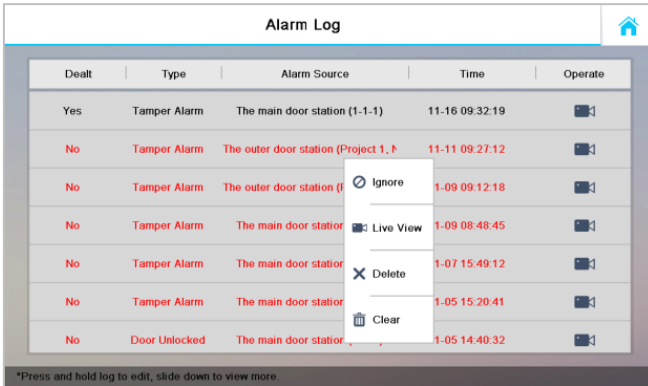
Alarm Log

| Dealt | Type | Alarm Source | Time | Operate |
|---|---|---|---|---|
| Yes | Tamper Alarm | The main door station (1-1-1) | 11-16 09:32:19 | |
| No | Tamper Alarm | The outer door station (Project 1, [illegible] | 11-11 09:27:12 | |
| No | Tamper Alarm | The outer door station ([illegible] | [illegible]1-09 09:12:18 | |
| No | Tamper Alarm | The main door station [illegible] | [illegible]1-09 08:48:45 | |
| No | Tamper Alarm | The main door station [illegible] | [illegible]1-07 15:49:12 | |
| No | Tamper Alarm | The main door station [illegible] | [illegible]1-05 15:20:41 | |
| No | Door Unlocked | The main door station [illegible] | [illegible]1-05 14:40:32 | |

Ignore
Live View
Delete
Clear

*Press and hold log to edit, slide down to view more.